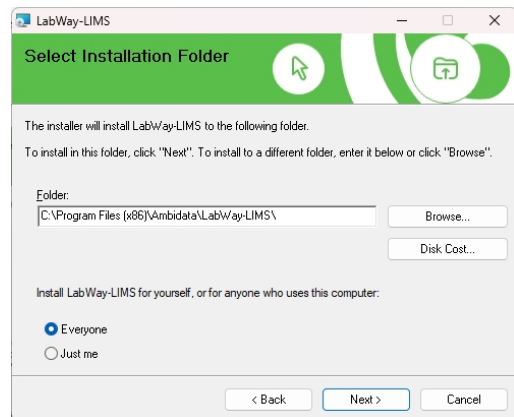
LabWay-LIMS

Select Installation Folder

The installer will install LabWay-LIMS to the following folder.

To install in this folder, click "Next". To install to a different folder, enter it below or click "Browse".

Folder:

C:\Program Files (x86)\Ambidata\LabWay-LIMS\

Browse...

Disk Cost...

Install LabWay-LIMS for yourself, or for anyone who uses this computer:

Everyone

Just me

< Back

Next >

Cancel